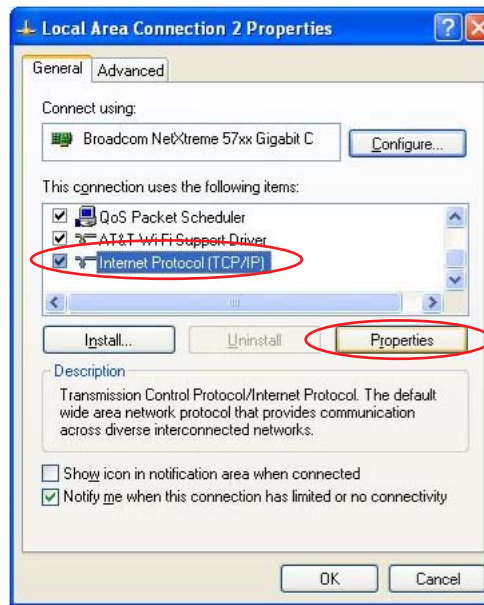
Local Area Connection 2 Properties

?

General
Advanced

Connect using:

Broadcom NetXtreme 57xx Gigabit C

Configure...

This connection uses the following items:

QoS Packet Scheduler
AT&T Wi-Fi Support Driver
Internet Protocol (TCP/IP)

Install...
Uninstall
Properties

Description
Transmission Control Protocol/Internet Protocol. The default wide area network protocol that provides communication across diverse interconnected networks.

Show icon in notification area when connected
Notify me when this connection has limited or no connectivity

OK
Cancel